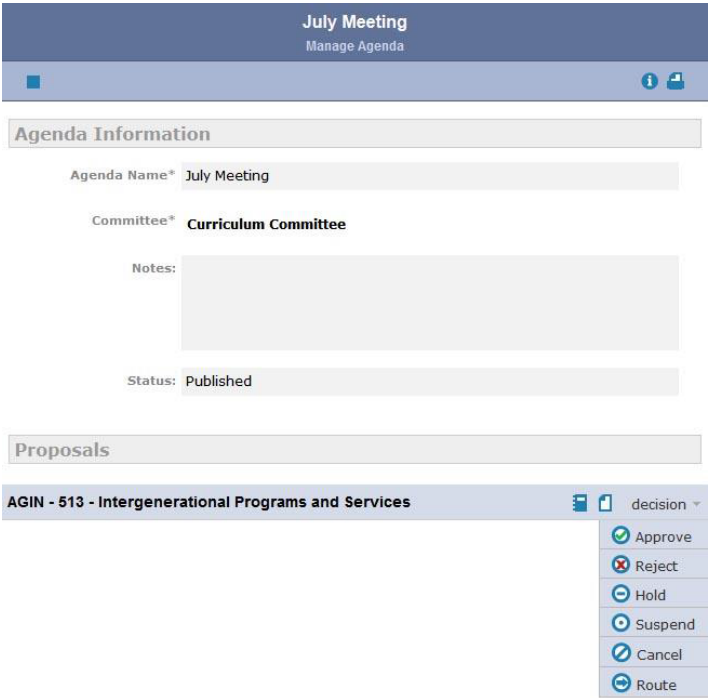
July Meeting
Manage Agenda

Agenda Information

Agenda Name* July Meeting

Committee* Curriculum Committee

Notes:

Status: Published

Proposals

AGIN - 513 - Intergenerational Programs and Services

decision

Approve
Reject
Hold
Suspend
Cancel
Route